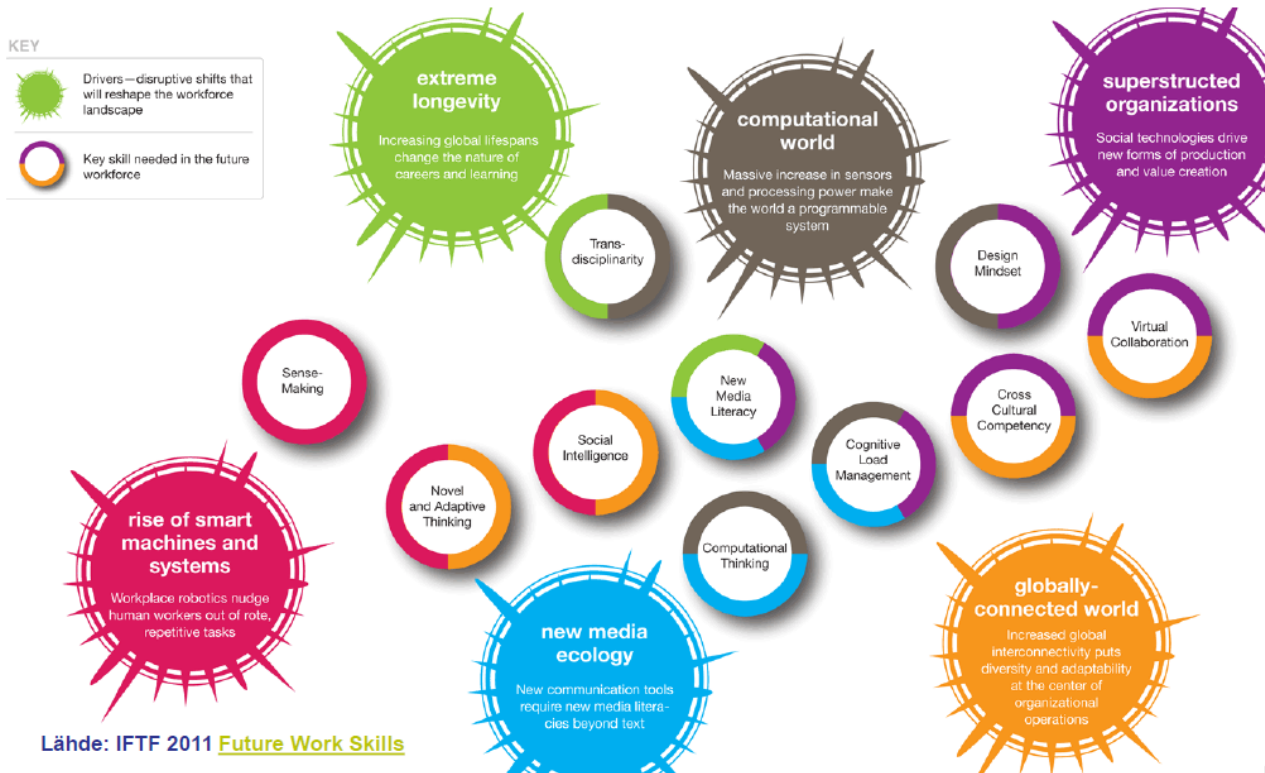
KEY

Drivers—disruptive shifts that will reshape the workforce landscape

Key skill needed in the future workforce

extreme longevity

Increasing global lifespans change the nature of careers and learning

computational world

Massive increase in sensors and processing power make the world a programmable system

superstructed organizations

Social technologies drive new forms of production and value creation

Transdisciplinarity

Design Mindset

Virtual Collaboration

Sense-Making

New Media Literacy

Cross Cultural Competency

Social Intelligence

Cognitive Load Management

Novel and Adaptive Thinking

Computational Thinking

rise of smart machines and systems

Workplace robotics nudge human workers out of rote, repetitive tasks

new media ecology

New communication tools require new media literacies beyond text

globally-connected world

Increased global interconnectivity puts diversity and adaptability at the center of organizational operations

Lähde: IFTF 2011 Future Work Skills